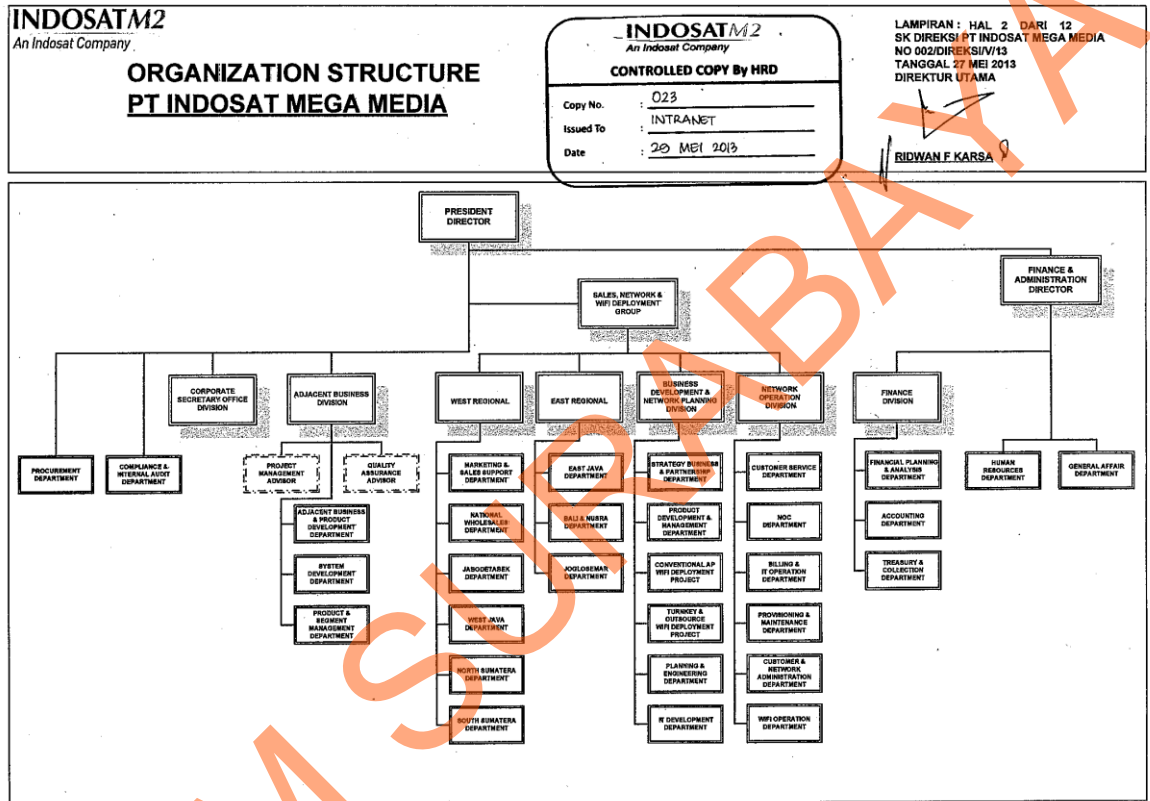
INDOSATM2
An Indosat Company

ORGANIZATION STRUCTURE
PT INDOSAT MEGA MEDIA

INDOSATM2
An Indosat Company
CONTROLLED COPY By HRD
Copy No. : 023
Issued To : INTRANET
Date : 20 MEI 2013

LAMPIRAN : HAL 2 DARI 12
SK DIREKSI PT INDOSAT MEGA MEDIA
NO 002/DIREKSI/V/13
TANGGAL 27 MEI 2013
DIREKTUR UTAMA

RIDWAN F KARSA

PRESIDENT DIRECTOR

SALES, NETWORK & WIFI DEPLOYMENT GROUP

FINANCE & ADMINISTRATION DIRECTOR

PROCUREMENT DEPARTMENT

COMPLIANCE & INTERNAL AUDIT DEPARTMENT

CORPORATE SECRETARY OFFICE DIVISION

ADJACENT BUSINESS DIVISION

PROJECT MANAGEMENT ADVISOR

QUALITY ASSURANCE ADVISOR

ADJACENT BUSINESS & PRODUCT DEVELOPMENT DEPARTMENT

SYSTEM DEVELOPMENT DEPARTMENT

PRODUCT & SEGMENT MANAGEMENT DEPARTMENT

WEST REGIONAL

MARKETING & SALES SUPPORT DEPARTMENT

NATIONAL WHOLESALES DEPARTMENT

JABODETABEK DEPARTMENT

WEST JAVA DEPARTMENT

NORTH SUMATERA DEPARTMENT

SOUTH SUMATERA DEPARTMENT

EAST REGIONAL

EAST JAVA DEPARTMENT

BALI & NUSRA DEPARTMENT

JOGLOSEMAR DEPARTMENT

BUSINESS DEVELOPMENT & NETWORK PLANNING DIVISION

STRATEGY BUSINESS & PARTNERSHIP DEPARTMENT

PRODUCT DEVELOPMENT & MANAGEMENT DEPARTMENT

CONVENTIONAL AP WIFI DEPLOYMENT PROJECT

TURNKEY & OUTSOURCE WIFI DEPLOYMENT PROJECT

PLANNING & ENGINEERING DEPARTMENT

IT DEVELOPMENT DEPARTMENT

NETWORK OPERATION DIVISION

CUSTOMER SERVICE DEPARTMENT

NOC DEPARTMENT

BILLING & IT OPERATION DEPARTMENT

PROVISIONING & MAINTENANCE DEPARTMENT

CUSTOMER & NETWORK ADMINISTRATION DEPARTMENT

WIFI OPERATION DEPARTMENT

FINANCE DIVISION

FINANCIAL PLANNING & ANALYSIS DEPARTMENT

ACCOUNTING DEPARTMENT

TREASURY & COLLECTION DEPARTMENT

HUMAN RESOURCES DEPARTMENT

GENERAL AFFAIR DEPARTMENT

STIKOM SURABAYA